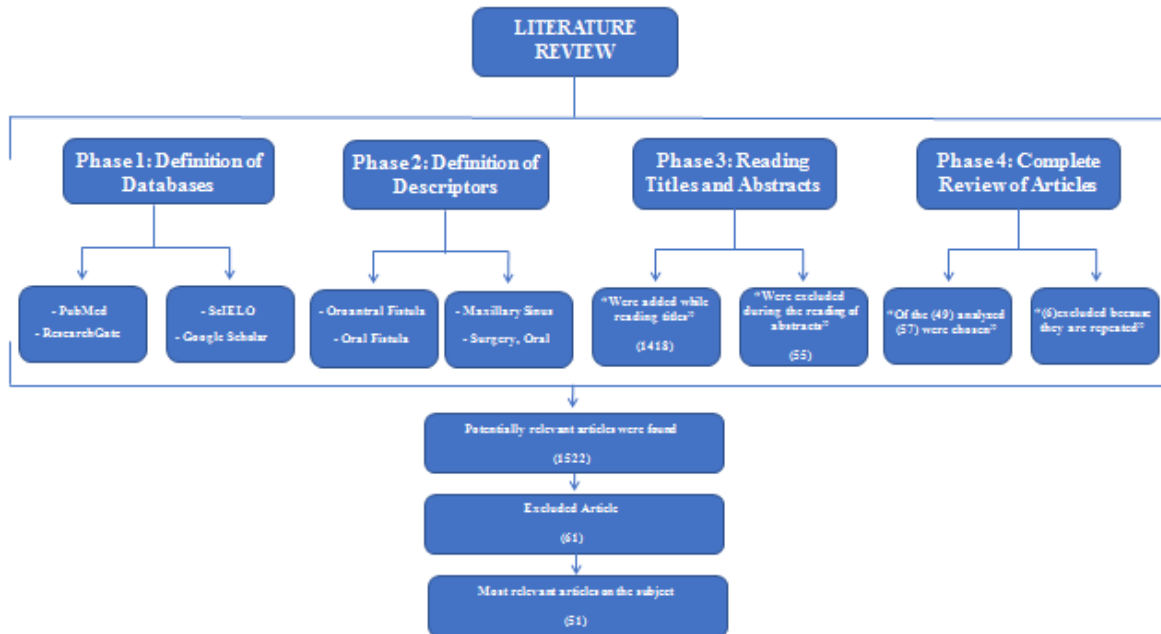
LITERATURE REVIEW

Phase 1: Definition of Databases

- PubMed
- ResearchGate

- SciELO
- Google Scholar

Phase 2: Definition of Descriptors

- Oroantral Fistula
- Oral Fistula

- Maxillary Sinus
- Surgery, Oral

Phase 3: Reading Titles and Abstracts

"Were added while reading titles"
(1418)

"Were excluded during the reading of abstracts"
(55)

Phase 4: Complete Review of Articles

"Of the (49) analyzed (57) were chosen"

"(6)excluded because they are repeated"

Potentially relevant articles were found
(1522)

Excluded Article
(61)

Most relevant articles on the subject
(51)